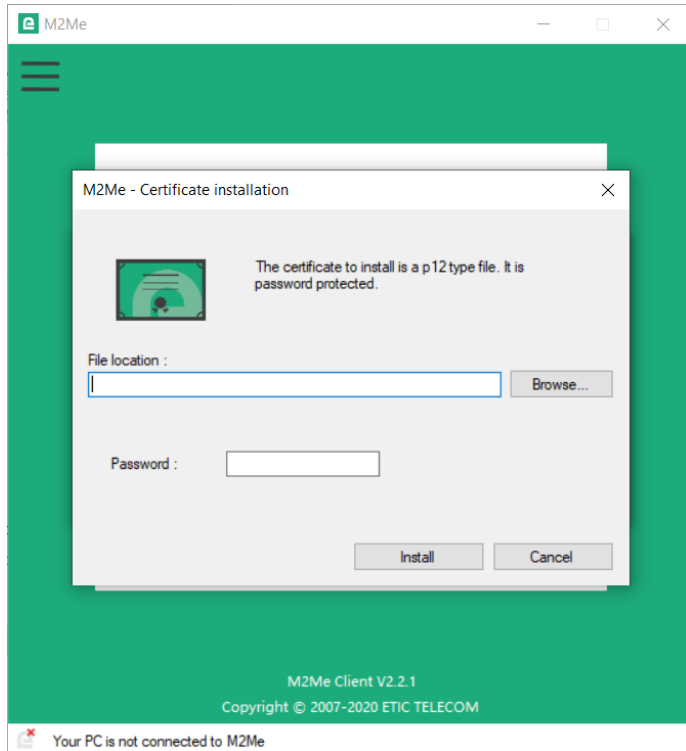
M2Me

M2Me - Certificate installation

The certificate to install is a p12 type file. It is password protected.

File location :

Browse...

Password :

Install

Cancel

M2Me Client V2.2.1

Copyright © 2007-2020 ETIC TELECOM

Your PC is not connected to M2Me